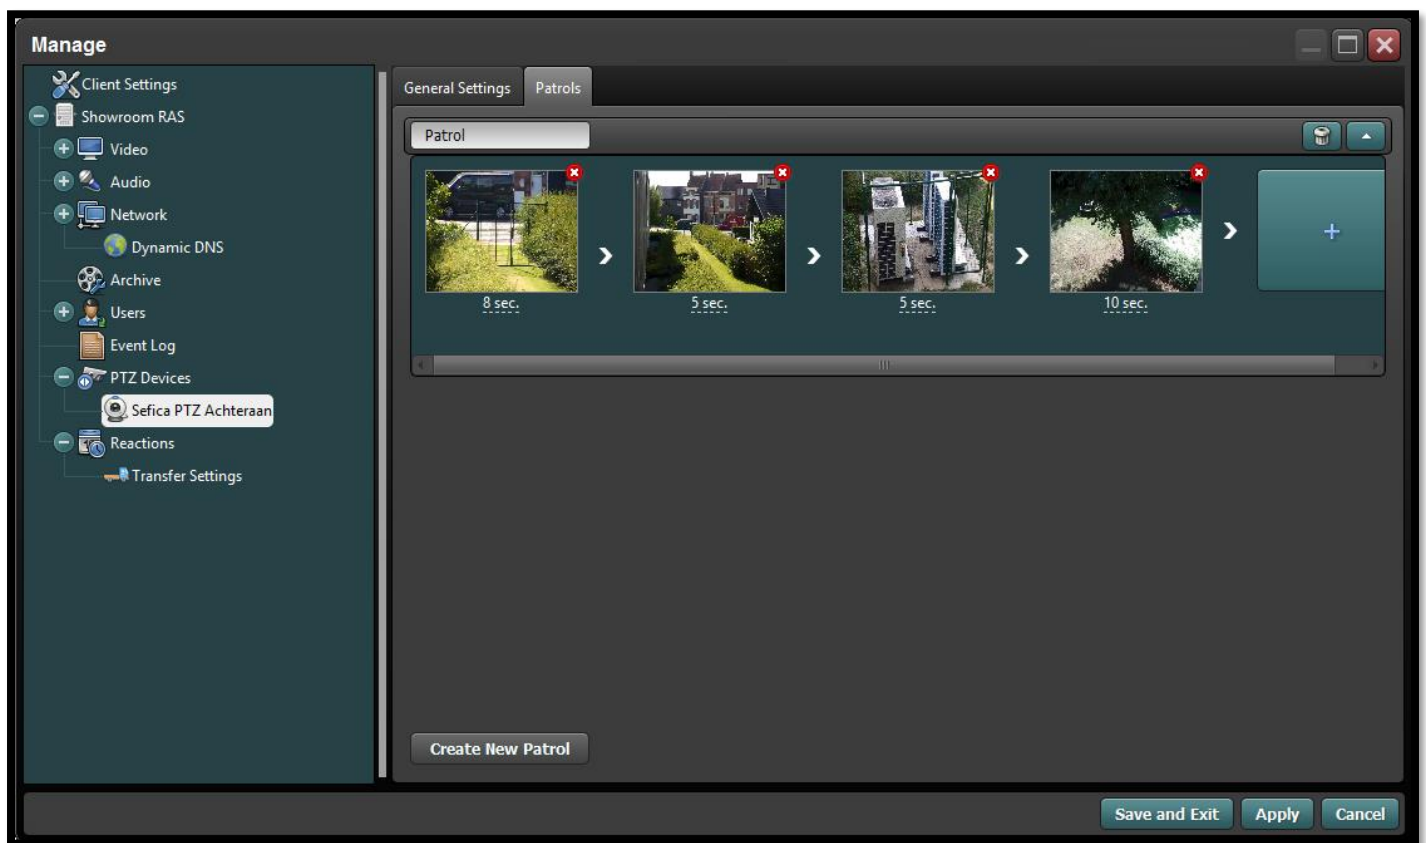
Manage

Client Settings
Showroom RAS
Video
Audio
Network
Dynamic DNS
Archive
Users
Event Log
PTZ Devices
Sefica PTZ Achteraan
Reactions
Transfer Settings

General Settings
Patrols

Patrol

8 sec.
5 sec.
5 sec.
10 sec.
+

Create New Patrol

Save and Exit
Apply
Cancel